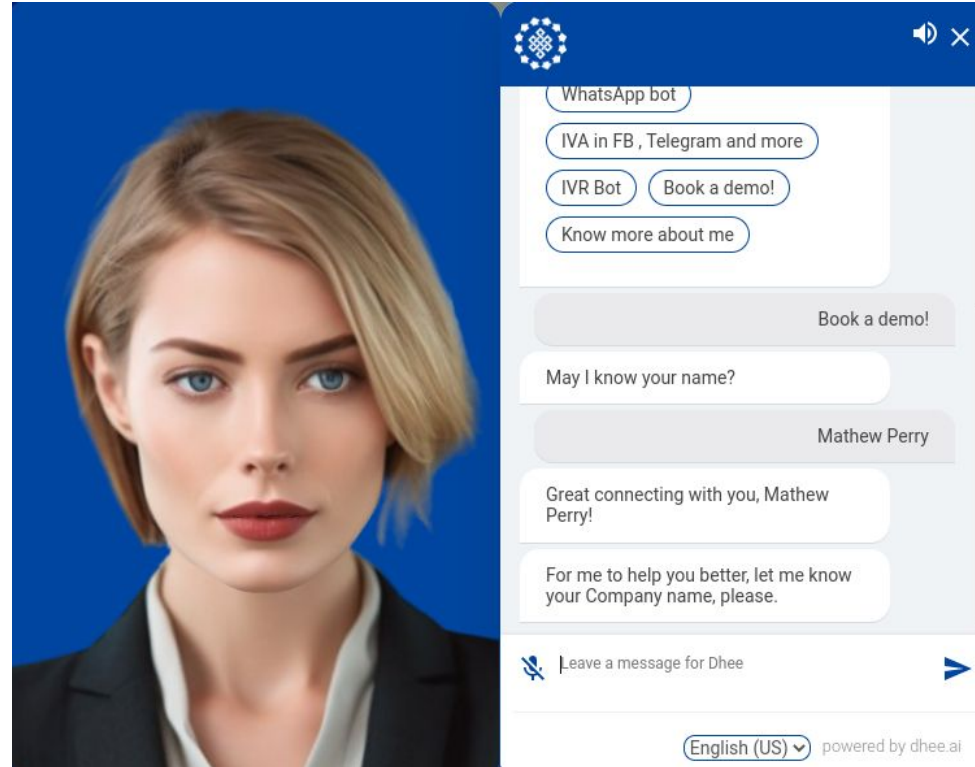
WhatsApp bot

IVA in FB , Telegram and more

IVR Bot

Book a demo!

Know more about me

Book a demo!

May I know your name?

Mathew Perry

Great connecting with you, Mathew Perry!

For me to help you better, let me know your Company name, please.

Leave a message for Dhee

English (US)

powered by dhee.ai